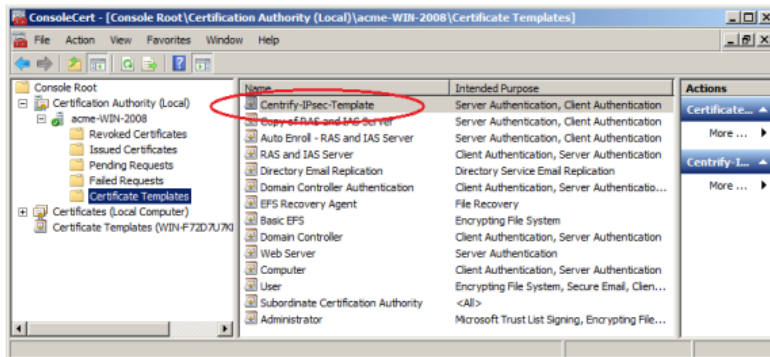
ConsoleCert - [Console Root\Certification Authority (Local)\acme-WIN-2008\Certificate Templates]

File Action View Favorites Window Help

Console Root
Certification Authority (Local)
acme-WIN-2008
Revoked Certificates
Issued Certificates
Pending Requests
Failed Requests
Certificate Templates
Certificates (Local Computer)
Certificate Templates (WIN-F72D7U7KI

| Name | Intended Purpose |
|---|---|
| Centrify-IPsec-Template | Server Authentication, Client Authentication |
| Copy of RAS and IAS Server | Server Authentication, Client Authentication |
| Auto Enroll - RAS and IAS Server | Server Authentication, Client Authentication |
| RAS and IAS Server | Client Authentication, Server Authentication |
| Directory Email Replication | Directory Service Email Replication |
| Domain Controller Authentication | Client Authentication, Server Authenticatio... |
| EFS Recovery Agent | File Recovery |
| Basic EFS | Encrypting File System |
| Domain Controller | Client Authentication, Server Authentication |
| Web Server | Server Authentication |
| Computer | Client Authentication, Server Authentication |
| User | Encrypting File System, Secure Email, Clien... |
| Subordinate Certification Authority | <All> |
| Administrator | Microsoft Trust List Signing, Encrypting File... |

Actions
Certificate...
More ...
Centrify-I...
More ...